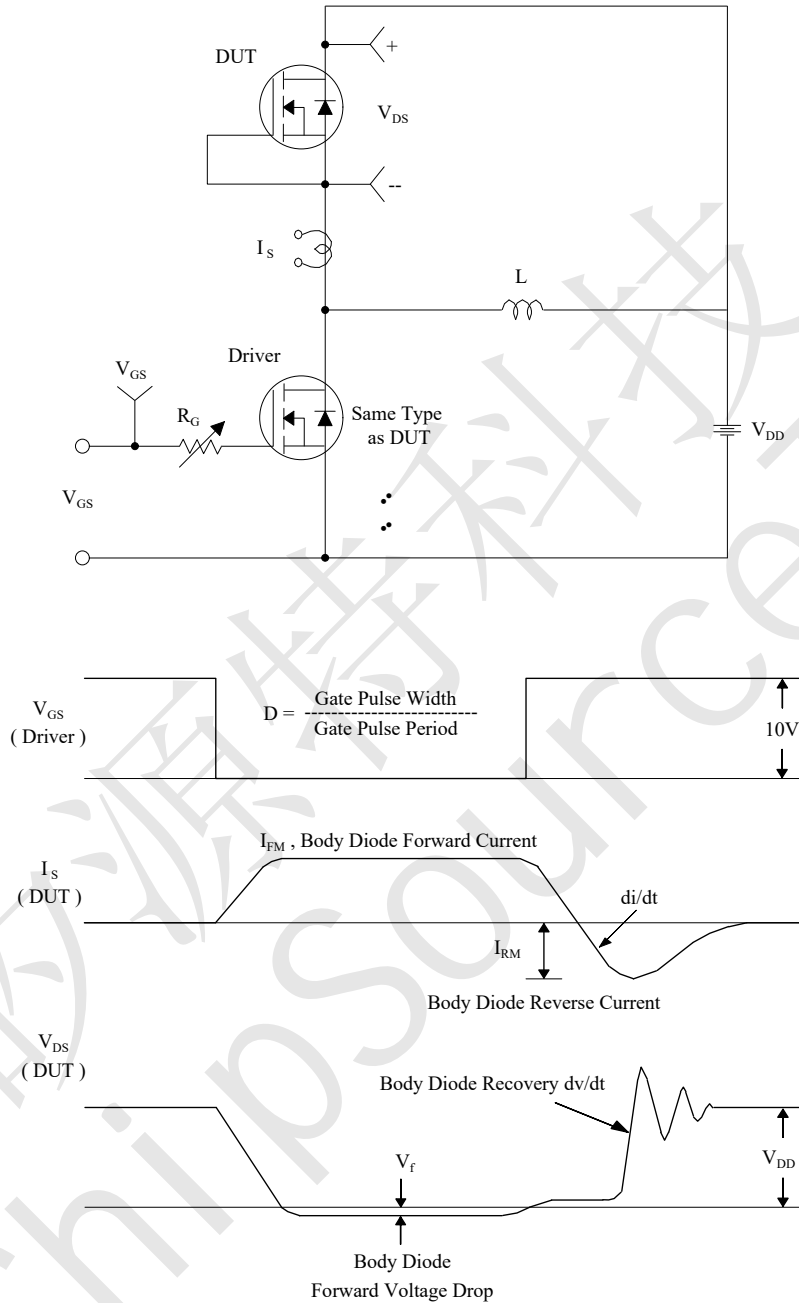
DUT

+

$V_{DS}$

--

$I_S$

L

Driver

$V_{GS}$

$R_G$

Same Type as DUT

$V_{DD}$

$V_{GS}$

$V_{GS}$ ( Driver )

D = $\frac{\text{Gate Pulse Width}}{\text{Gate Pulse Period}}$

10V

$I_{FM}$ , Body Diode Forward Current

$I_S$ ( DUT )

di/dt

$I_{RM}$

Body Diode Reverse Current

$V_{DS}$ ( DUT )

Body Diode Recovery dv/dt

$V_f$

$V_{DD}$

Body Diode Forward Voltage Drop